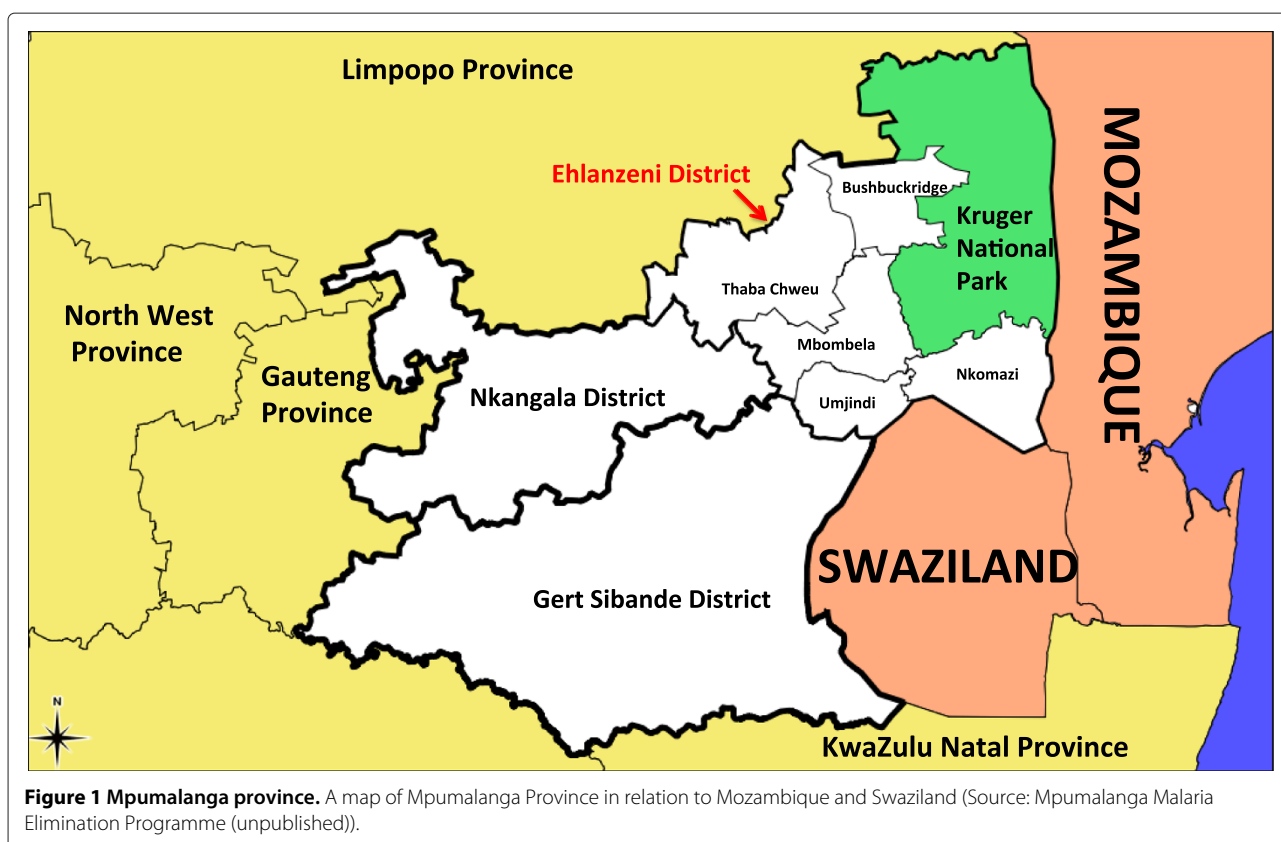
Limpopo Province

Ehlanzeni District

Bushbuckridge

Kruger National Park

MOZAMBIQUE

Thaba Chweu

North West Province

Gauteng Province

Mbombela

Nkangala District

Nkomazi

Umjindi

SWAZILAND

Gert Sibande District

N

KwaZulu Natal Province

**Figure 1 Mpumalanga province.** A map of Mpumalanga Province in relation to Mozambique and Swaziland (Source: Mpumalanga Malaria Elimination Programme (unpublished)).